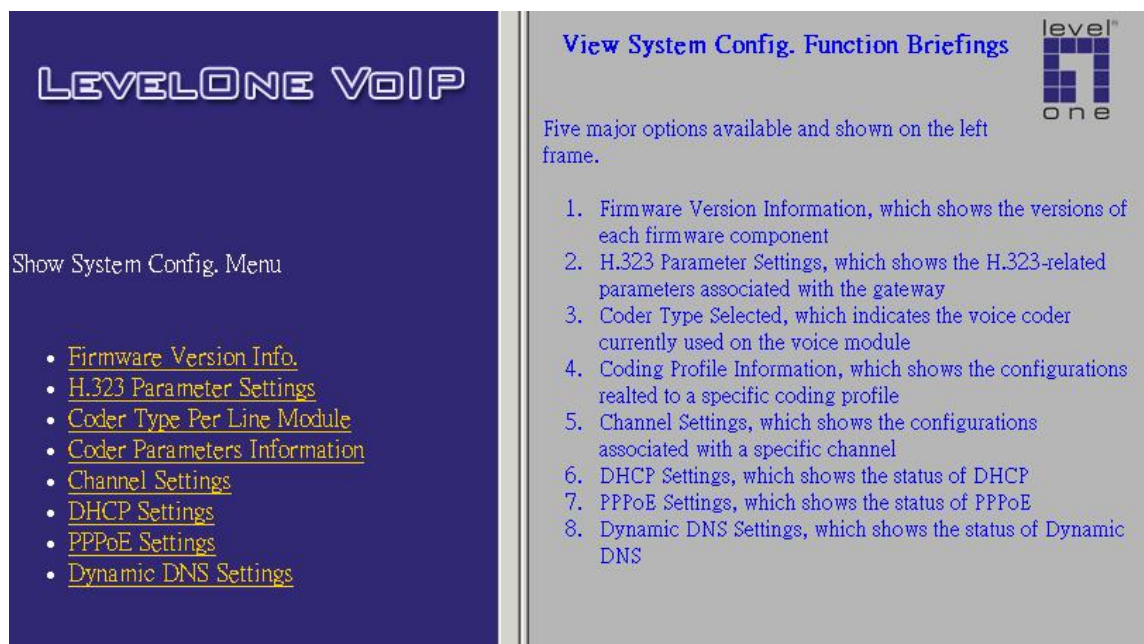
LEVELONE VOIP

Show System Config. Menu

- Firmware Version Info.
- H.323 Parameter Settings
- Coder Type Per Line Module
- Coder Parameters Information
- Channel Settings
- DHCP Settings
- PPPoE Settings
- Dynamic DNS Settings

View System Config. Function Briefings

level one

Five major options available and shown on the left frame.

1. Firmware Version Information, which shows the versions of each firmware component
2. H.323 Parameter Settings, which shows the H.323-related parameters associated with the gateway
3. Coder Type Selected, which indicates the voice coder currently used on the voice module
4. Coding Profile Information, which shows the configurations realted to a specific coding profile
5. Channel Settings, which shows the configurations associated with a specific channel
6. DHCP Settings, which shows the status of DHCP
7. PPPoE Settings, which shows the status of PPPoE
8. Dynamic DNS Settings, which shows the status of Dynamic DNS